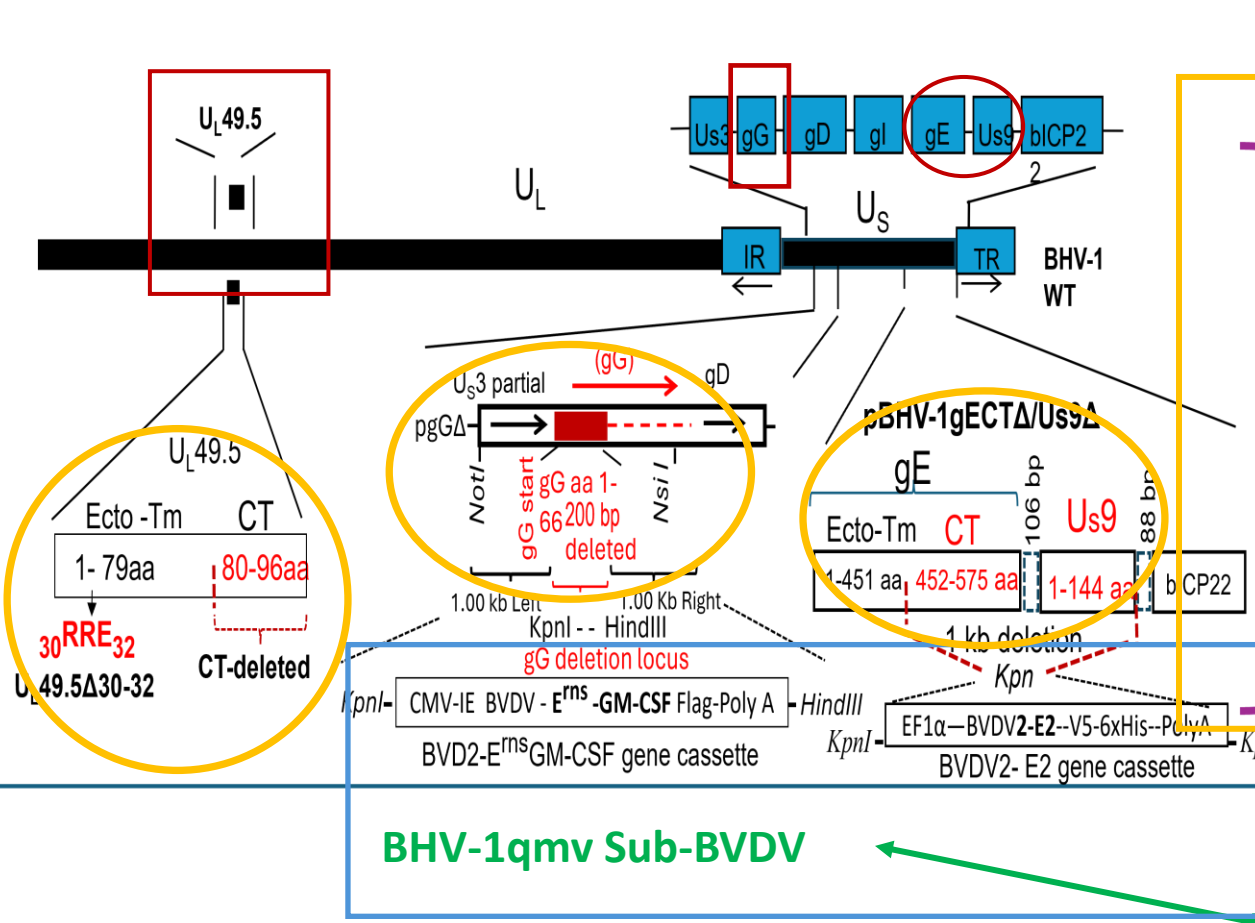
$U_L$49.5

Us3 gG gD gI gE Us9 bICP2 2

$U_L$

$U_S$

IR

TR

BHV-1 WT

$U_S$3 partial

(gG)

gD

pgGΔ

NotI

gG start

gG aa 1-66

200 bp deleted

Nsi I

1.00 kb Left

1.00 Kb Right

KpnI - - HindIII

gG deletion locus

pBHV-1gECTΔ/Us9Δ

gE

Ecto-Tm

CT

106 bp

Us9

88 bp

1-451 aa

452-575 aa

1-144 aa

bICP22

1 kb deletion

Kpn

$U_L$49.5

Ecto -Tm

CT

1- 79aa

80-96aa

$_{30}$RRE$_{32}$

CT-deleted

$U_L$49.5Δ30-32

KpnI- CMV-IE BVDV - E$^{rns}$ -GM-CSF Flag-Poly A - HindIII

BVD2-E$^{rns}$GM-CSF gene cassette

KpnI - EF1α—BVDV2-E2--V5-6xHis--PolyA - K

BVDV2- E2 gene cassette

BHV-1qmv Sub-BVDV